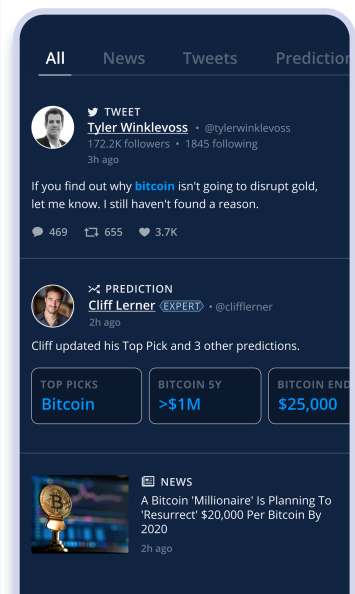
All News Tweets Prediction

TWEET
Tyler Winklevoss • @tylerwinklevoss
172.2K followers • 1845 following
3h ago

If you find out why bitcoin isn't going to disrupt gold, let me know. I still haven't found a reason.

469 655 3.7K

PREDICTION
Cliff Lerner EXPERT • @clifflerner
2h ago

Cliff updated his Top Pick and 3 other predictions.

| TOP PICKS | BITCOIN 5Y | BITCOIN END |
|---|---|---|
| Bitcoin | >$1M | $25,000 |

NEWS
A Bitcoin 'Millionaire' Is Planning To 'Resurrect' $20,000 Per Bitcoin By 2020
2h ago